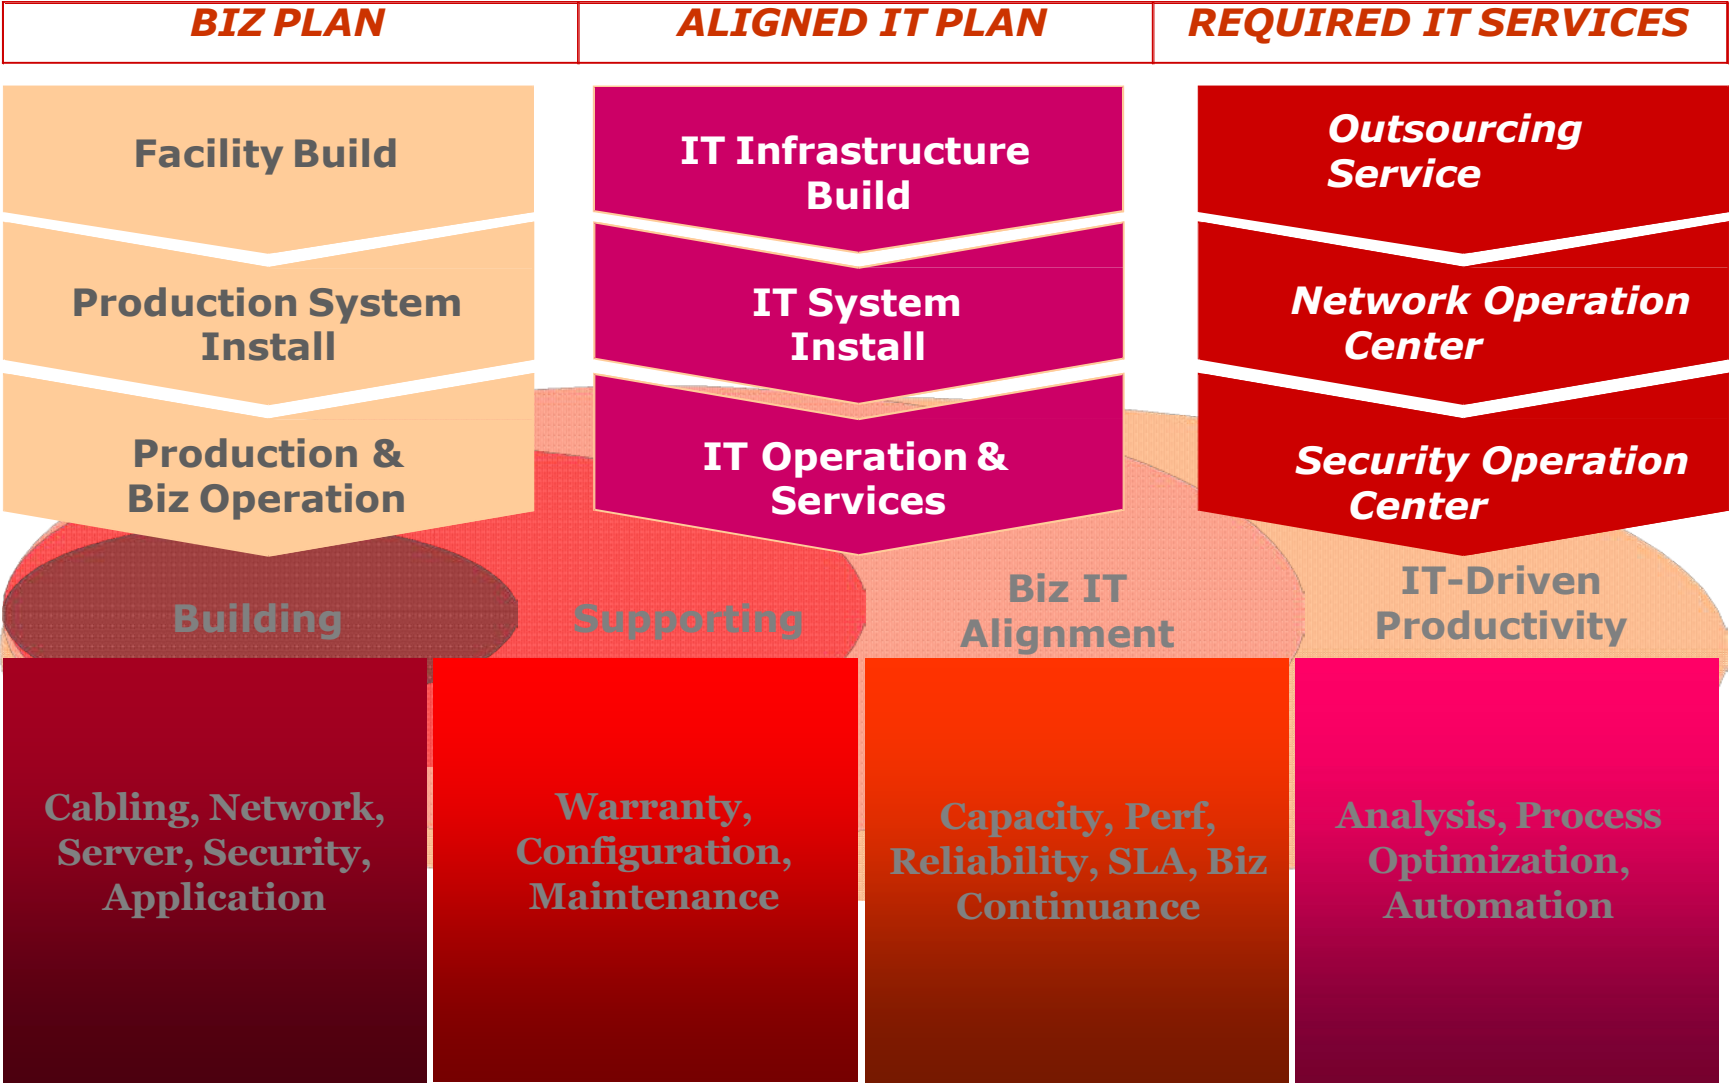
| BIZ PLAN | ALIGNED IT PLAN | REQUIRED IT SERVICES |
|---|---|---|

Facility Build

Production System Install

Production & Biz Operation

IT Infrastructure Build

IT System Install

IT Operation & Services

Outsourcing Service

Network Operation Center

Security Operation Center

Building

Supporting

Biz IT Alignment

IT-Driven Productivity

Cabling, Network, Server, Security, Application

Warranty, Configuration, Maintenance

Capacity, Perf, Reliability, SLA, Biz Continuance

Analysis, Process Optimization, Automation